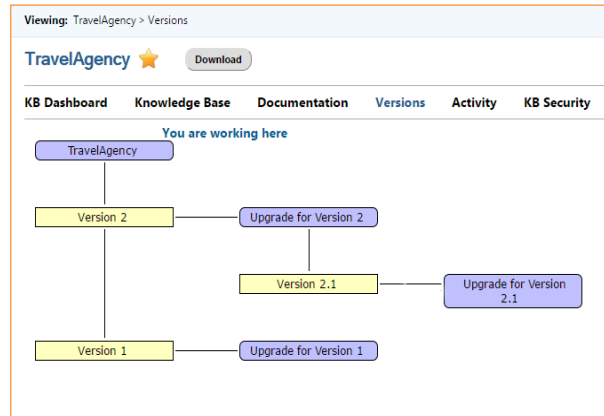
Viewing: TravelAgency > Versions

TravelAgency

Download

KB Dashboard Knowledge Base Documentation Versions Activity KB Security

You are working here

TravelAgency

Version 2

Upgrade for Version 2

Version 2.1

Upgrade for Version 2.1

Version 1

Upgrade for Version 1